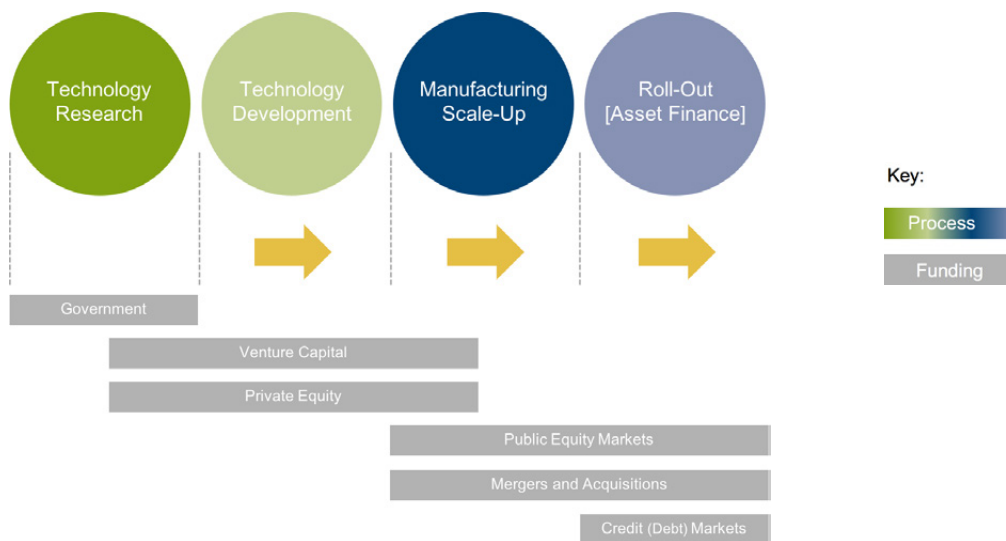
Technology Research

Technology Development

Manufacturing Scale-Up

Roll-Out [Asset Finance]

Key:

Process

Funding

Government

Venture Capital

Private Equity

Public Equity Markets

Mergers and Acquisitions

Credit (Debt) Markets